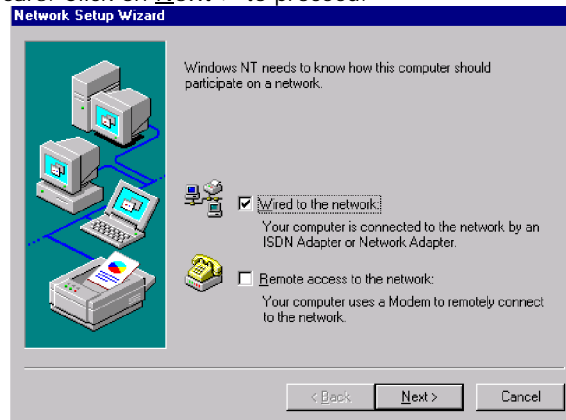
Network Setup Wizard

Windows NT needs to know how this computer should participate on a network.

☑ Wired to the network:

Your computer is connected to the network by an ISDN Adapter or Network Adapter.

☐ Remote access to the network:

Your computer uses a Modem to remotely connect to the network.

< Back Next > Cancel